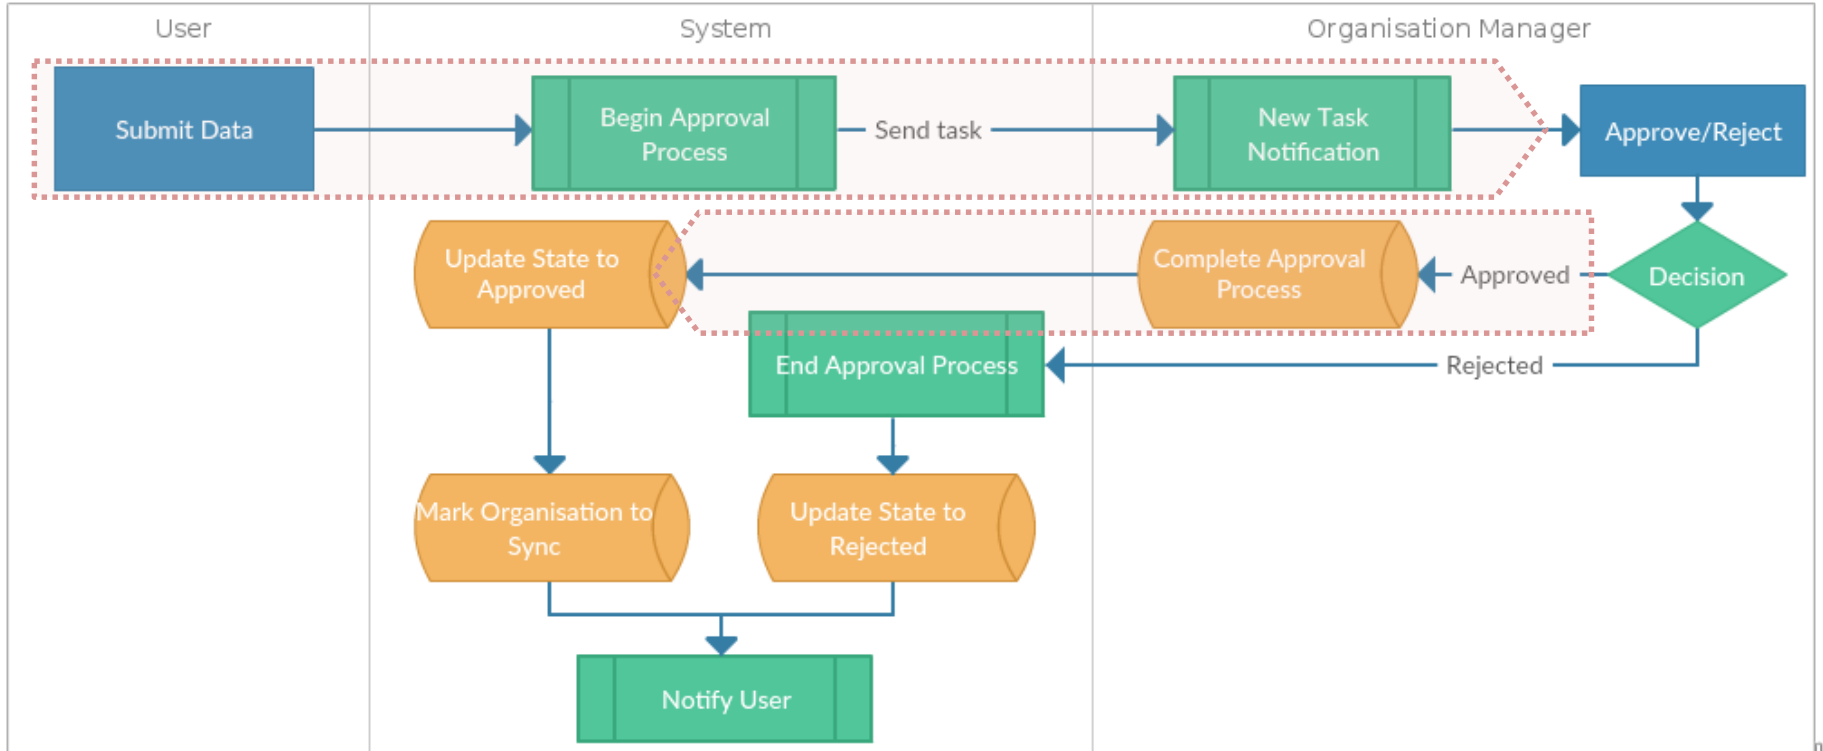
User

System

Organisation Manager

Submit Data

Begin Approval Process

Send task

New Task Notification

Approve/Reject

Update State to Approved

Complete Approval Process

Approved

Decision

End Approval Process

Rejected

Mark Organisation to Sync

Update State to Rejected

Notify User